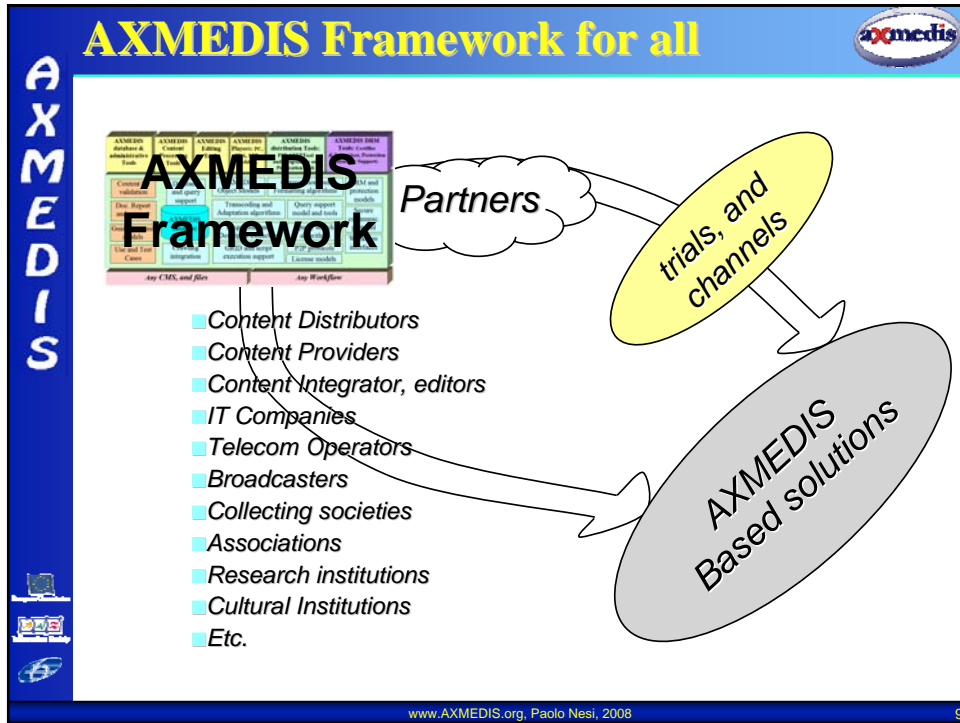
AXMEDIS Framework for all

axmedis

A X M E D I S

AXMEDIS Framework

Partners

trials, and channels

Content Distributors
Content Providers
Content Integrator, editors
IT Companies
Telecom Operators
Broadcasters
Collecting societies
Associations
Research institutions
Cultural Institutions
Etc.

AXMEDIS Based solutions

www.AXMEDIS.org, Paolo Nesi, 2008

9